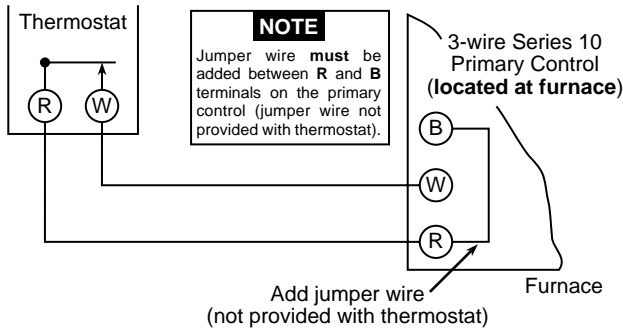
Thermostat

R

W

NOTE

Jumper wire must be added between R and B terminals on the primary control (jumper wire not provided with thermostat).

3-wire Series 10 Primary Control (located at furnace)

B

W

R

Furnace

Add jumper wire (not provided with thermostat)